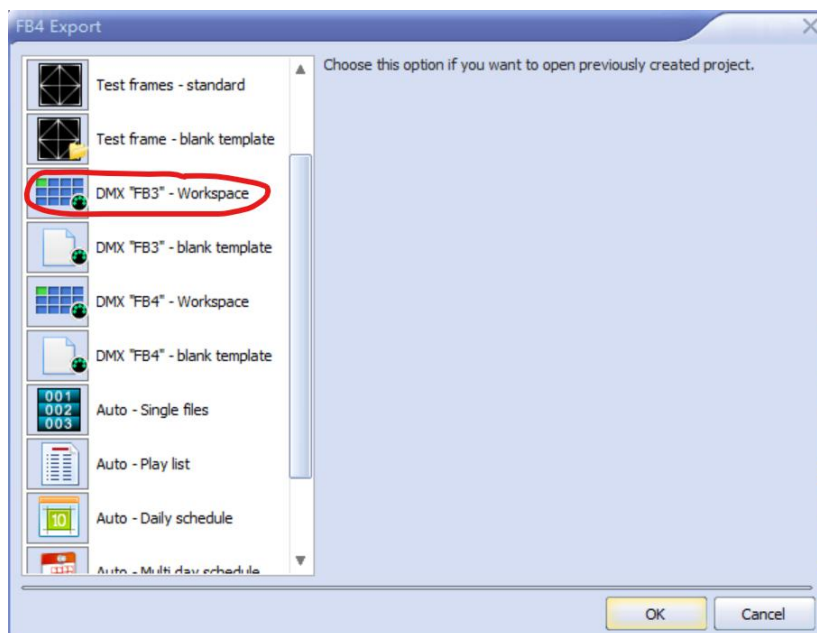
FB4 Export

Test frames - standard

Test frame - blank template

DMX "FB3" - Workspace

DMX "FB3" - blank template

DMX "FB4" - Workspace

DMX "FB4" - blank template

001
002
003

Auto - Single files

Auto - Play list

10

Auto - Daily schedule

Auto - Multi day schedule

Choose this option if you want to open previously created project.

OK

Cancel